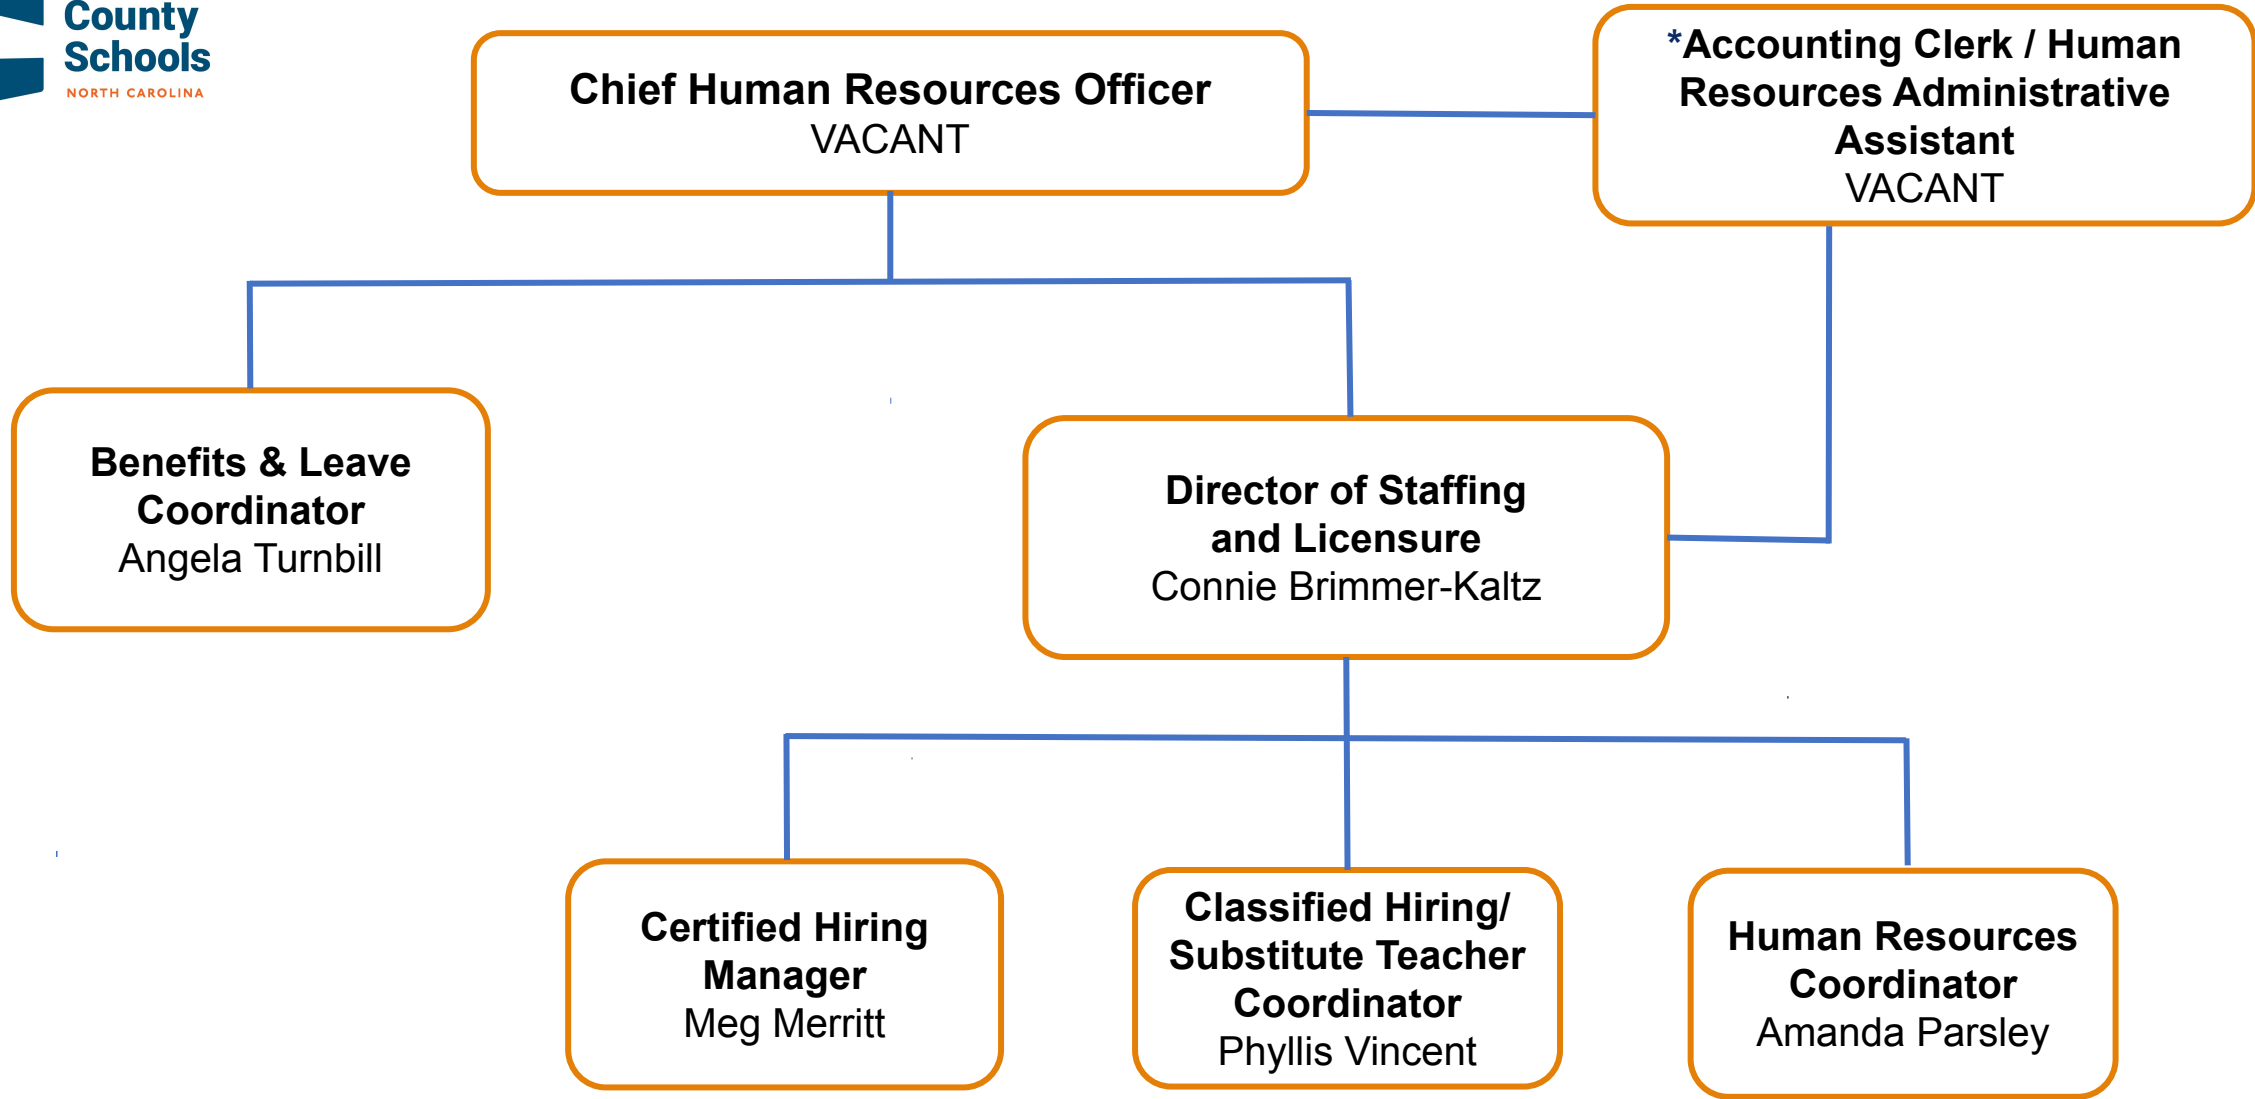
County Schools
NORTH CAROLINA

Chief Human Resources Officer
VACANT

*Accounting Clerk / Human Resources Administrative Assistant
VACANT

Benefits & Leave Coordinator
Angela Turnbill

Director of Staffing and Licensure
Connie Brimmer-Kaltz

Certified Hiring Manager
Meg Merritt

Classified Hiring/ Substitute Teacher Coordinator
Phyllis Vincent

Human Resources Coordinator
Amanda Parsley